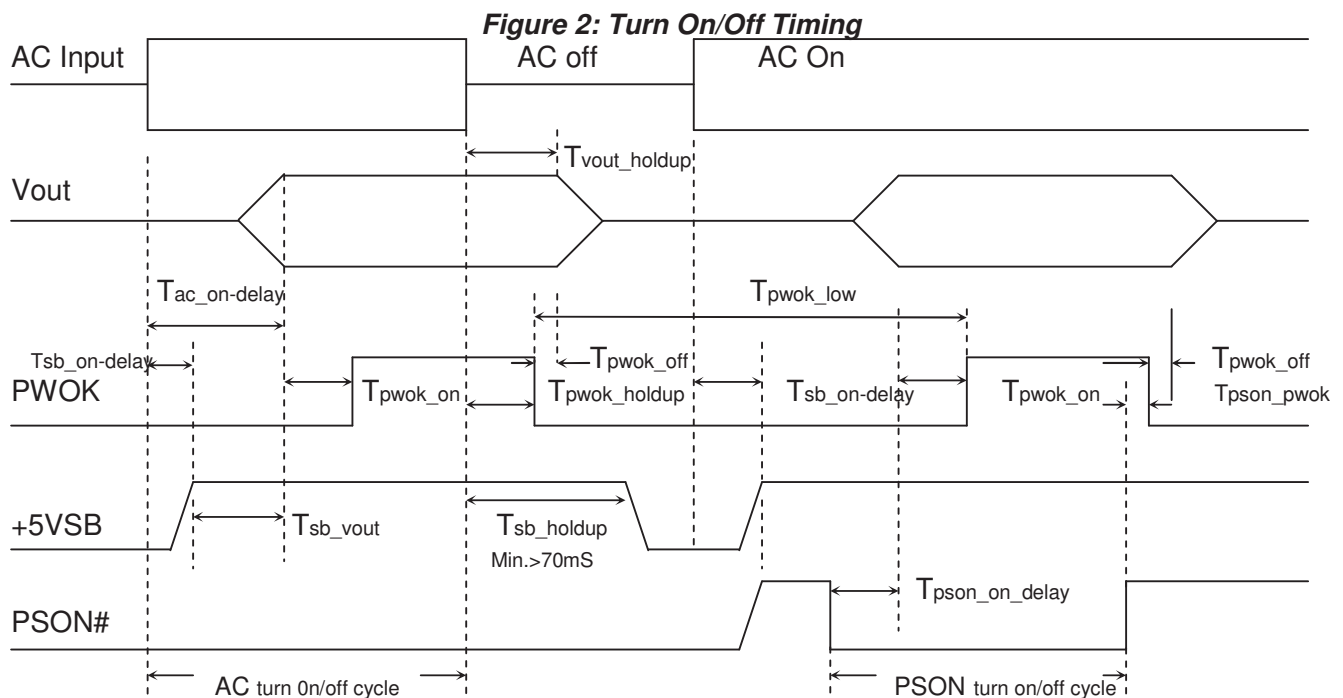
Figure 2: Turn On/Off Timing

AC Input

AC off

AC On

$T_{vout\_holdup}$

Vout

$T_{ac\_on\text{-}delay}$

$T_{pwok\_low}$

Tsb_on-delay

$T_{pwok\_off}$

$T_{pwok\_off}$

PWOK

$T_{pwok\_on}$

$T_{pwok\_holdup}$

$T_{sb\_on\text{-}delay}$

$T_{pwok\_on}$

$T_{pson\_pwok}$

+5VSB

$T_{sb\_vout}$

$T_{sb\_holdup}$

Min.>70mS

PSON#

$T_{pson\_on\_delay}$

AC turn 0n/off cycle

PSON turn on/off cycle